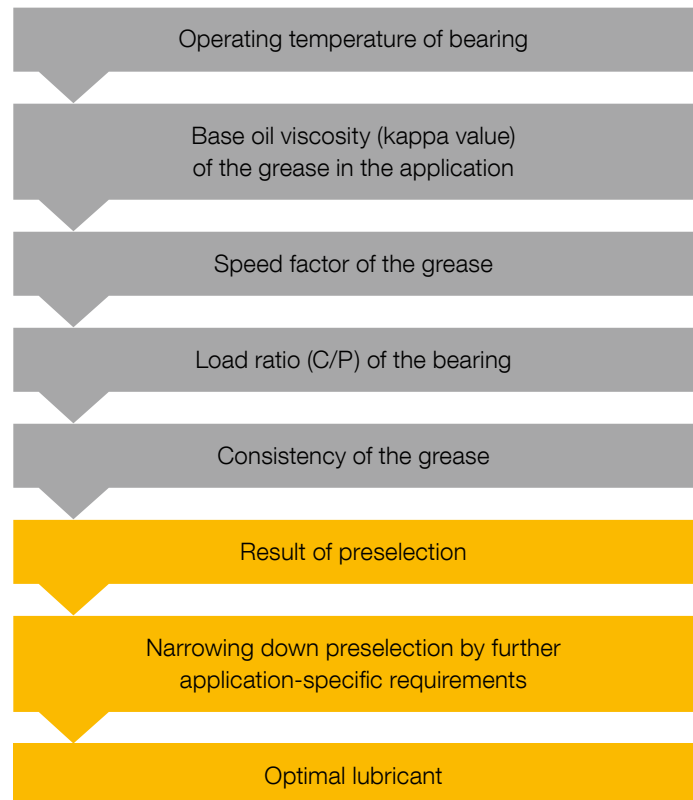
Operating temperature of bearing

Base oil viscosity (kappa value) of the grease in the application

Speed factor of the grease

Load ratio (C/P) of the bearing

Consistency of the grease

Result of preselection

Narrowing down preselection by further application-specific requirements

Optimal lubricant